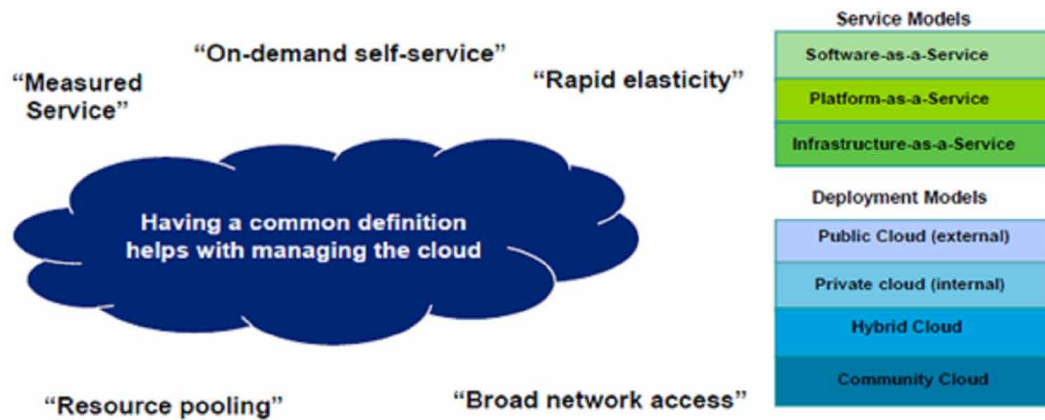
"Measured Service"

"On-demand self-service"

"Rapid elasticity"

Having a common definition helps with managing the cloud

"Resource pooling"

"Broad network access"

Service Models

Software-as-a-Service

Platform-as-a-Service

Infrastructure-as-a-Service

Deployment Models

Public Cloud (external)

Private cloud (internal)

Hybrid Cloud

Community Cloud